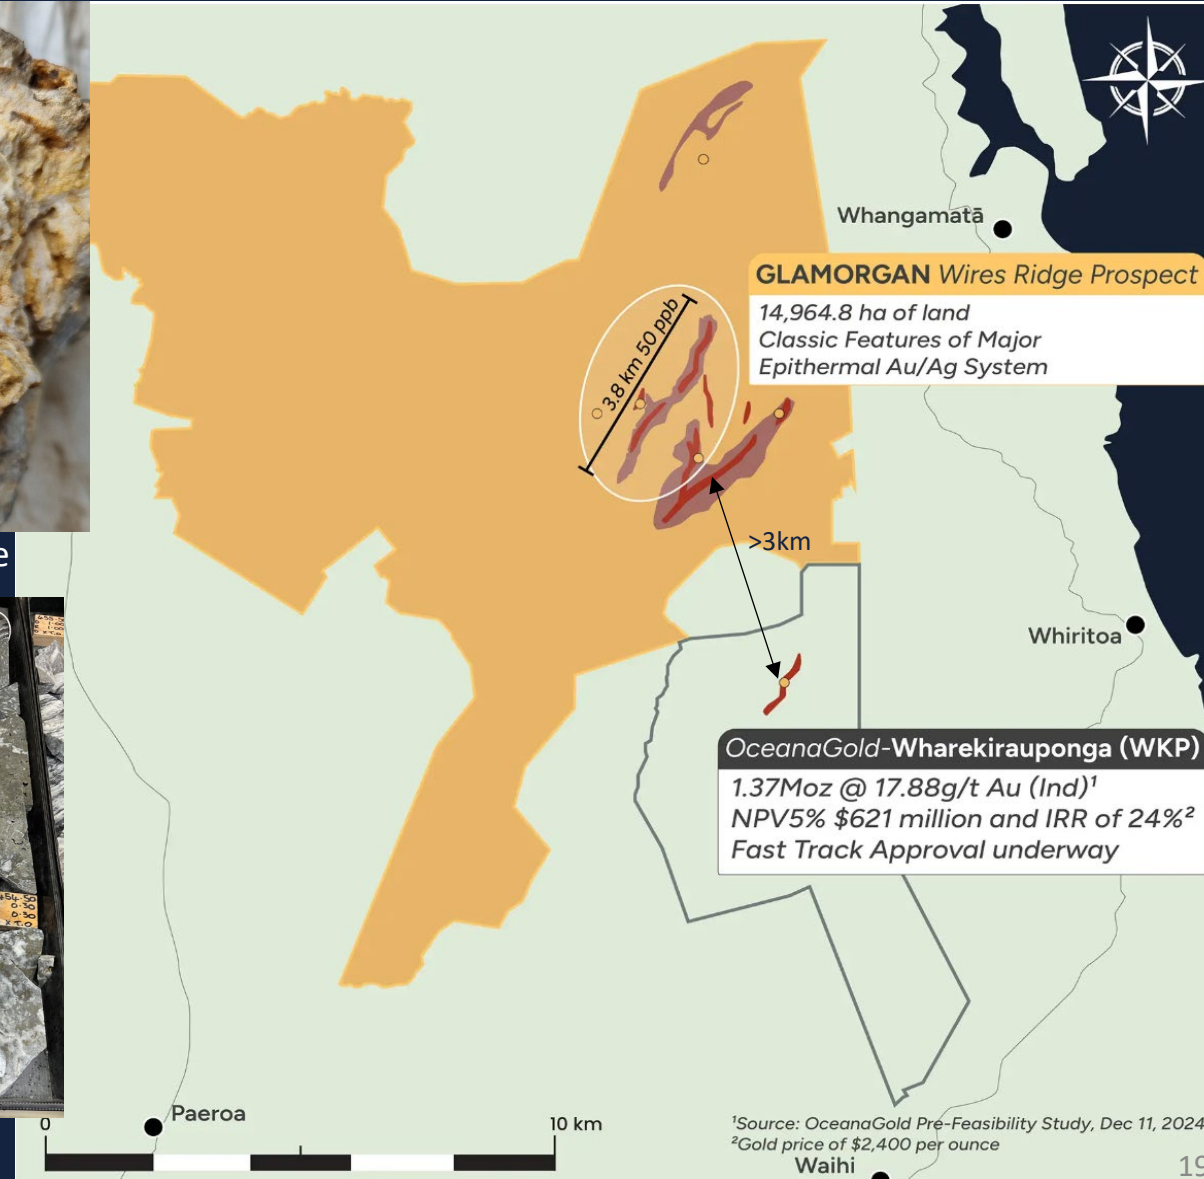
Whangamatā

GLAMORGAN Wires Ridge Prospect
14,964.8 ha of land
Classic Features of Major
Epithermal Au/Ag System

3.8 km 50 ppb

>3km

Whiritoa

OceanaGold-Wharekirauponga (WKP)
1.37Moz @ 17.88g/t Au (Ind)$^1$
NPV5% $621 million and IRR of 24%$^2$
Fast Track Approval underway

Paeroa

0

10 km

$^1$Source: OceanaGold Pre-Feasibility Study, Dec 11, 2024
$^2$Gold price of $2,400 per ounce

Waihi

19